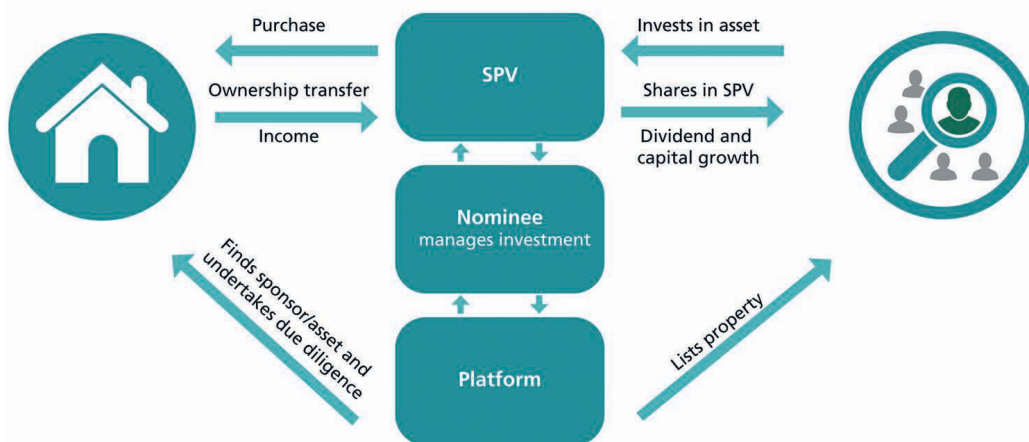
Purchase

Ownership transfer

Income

SPV

Invests in asset

Shares in SPV

Dividend and capital growth

Nominee
manages investment

Finds sponsor/asset and undertakes due diligence

Platform

Lists property